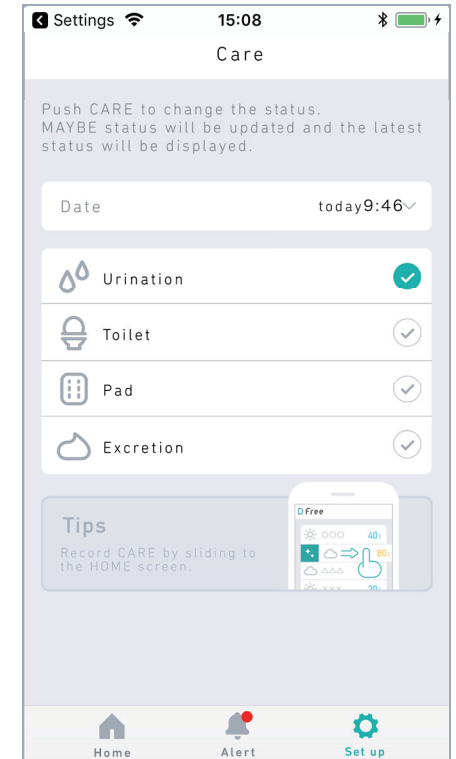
Settings 15:08

Care

Push CARE to change the status.
MAYBE status will be updated and the latest status will be displayed.

Date today9:46

Urination

Toilet

Pad

Excretion

Tips
Record CARE by sliding to the HOME screen.

D Free
40
80
20

Home Alert Set up